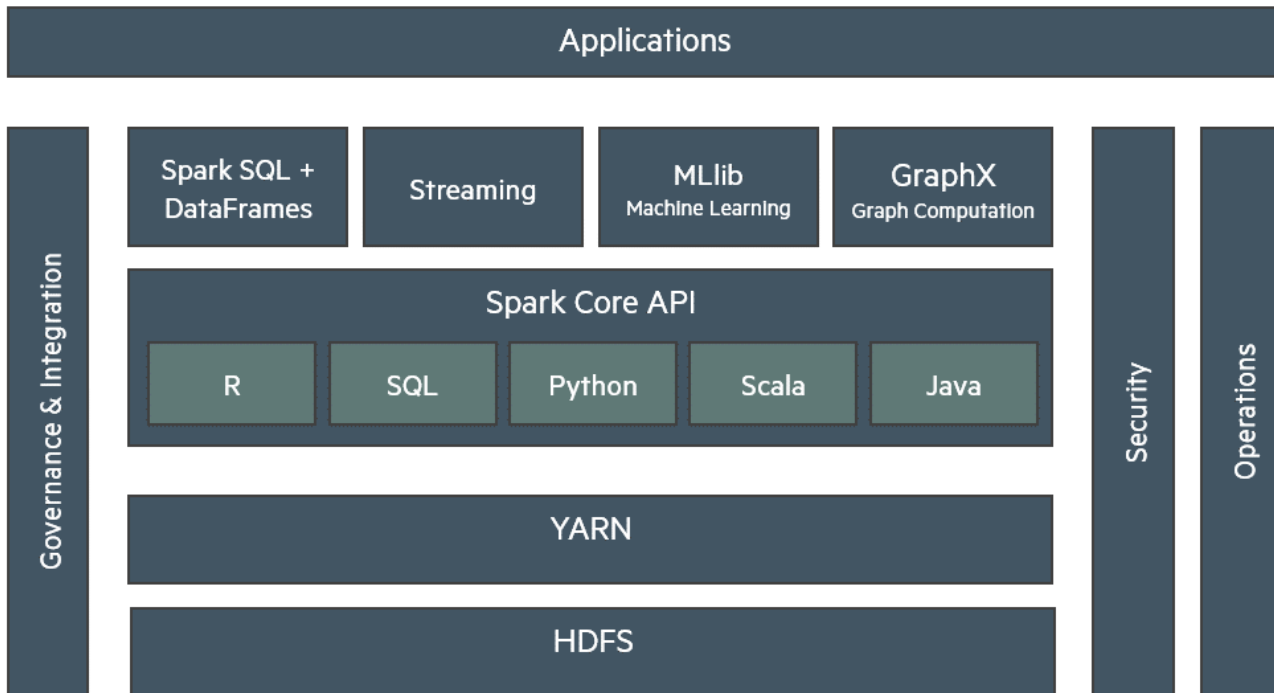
Applications

Governance & Integration

Spark SQL + DataFrames

Streaming

MLlib
Machine Learning

GraphX
Graph Computation

Spark Core API

R

SQL

Python

Scala

Java

YARN

HDFS

Security

Operations